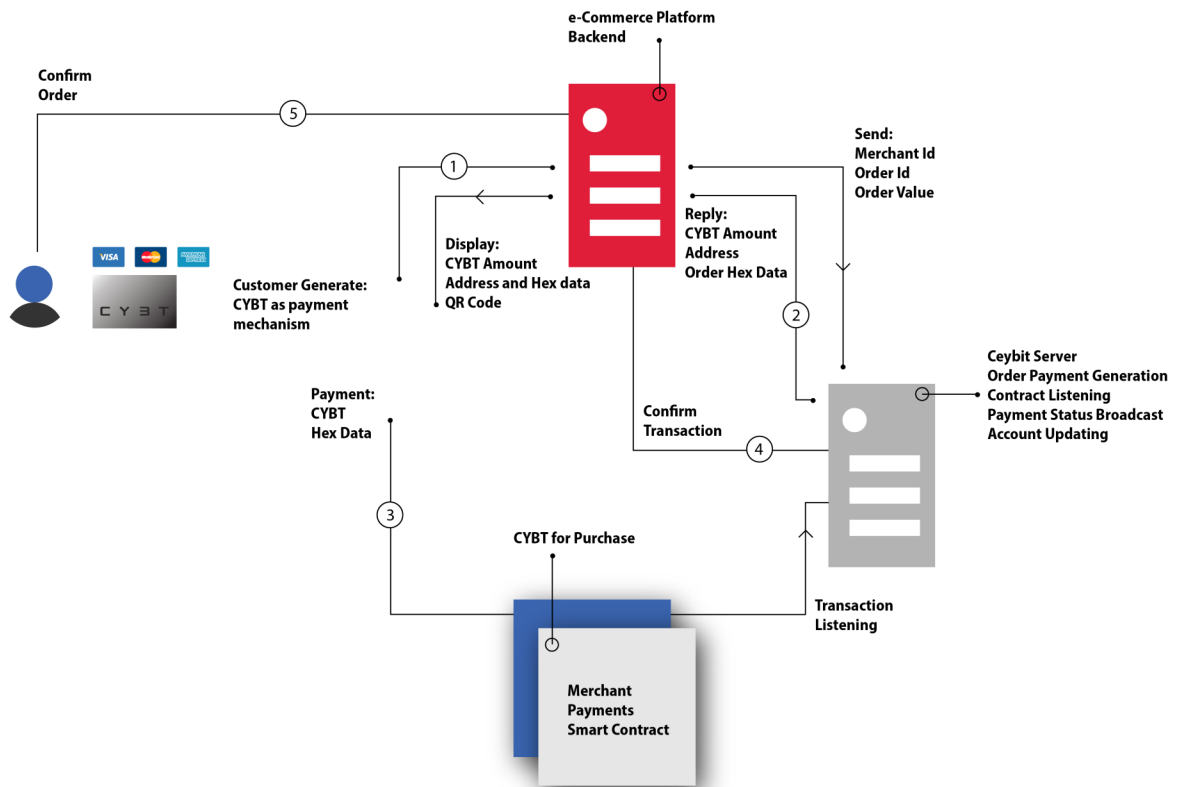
e-Commerce Platform
Backend

Confirm
Order

5

1

Send:
Merchant Id
Order Id
Order Value

Reply:
CYBT Amount
Address
Order Hex Data

Display:
CYBT Amount
Address and Hex data
QR Code

VISA

C Y B T

Customer Generate:
CYBT as payment
mechanism

2

Ceybit Server
Order Payment Generation
Contract Listening
Payment Status Broadcast
Account Updating

Payment:
CYBT
Hex Data

Confirm
Transaction

4

3

CYBT for Purchase

Transaction
Listening

Merchant
Payments
Smart Contract